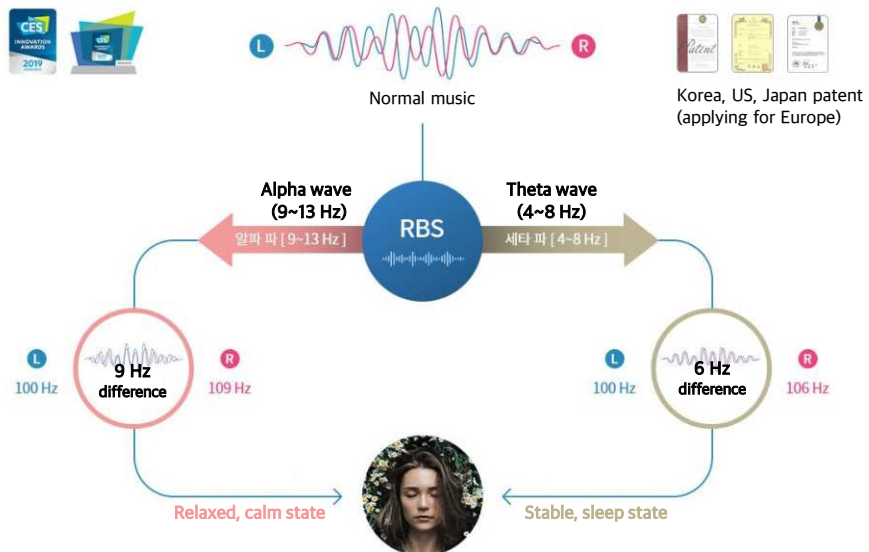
CES INNOVATION AWARDS 2019

L R

Normal music

Patent

Korea, US, Japan patent (applying for Europe)

Alpha wave (9~13 Hz)

알파 파 [ 9~13 Hz ]

RBS

Theta wave (4~8 Hz)

세타 파 [ 4~8 Hz ]

L
100 Hz

9 Hz difference

R
109 Hz

L
100 Hz

6 Hz difference

R
106 Hz

Relaxed, calm state

Stable, sleep state